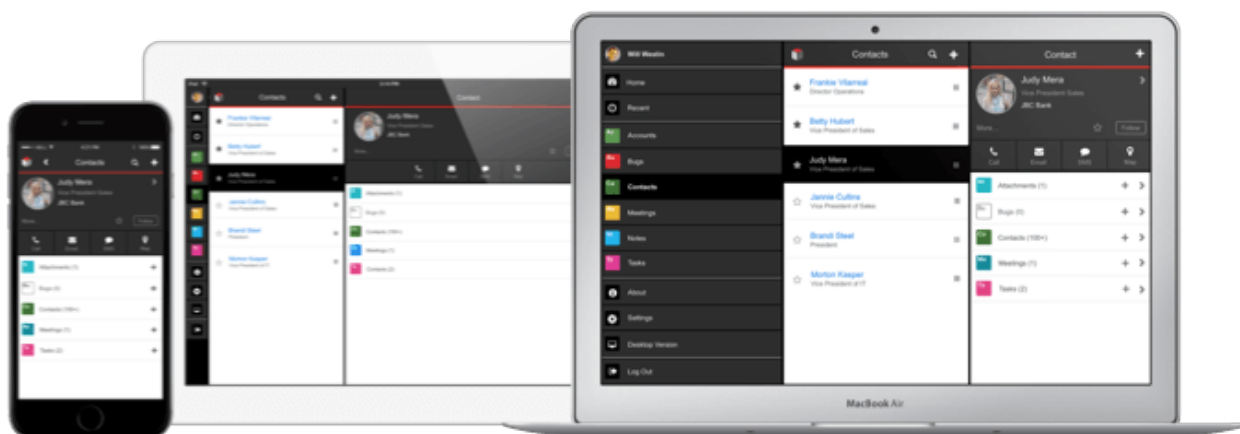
Contacts

Judy Mera
Vice President Sales
JBC Bank

More...

Follow

Call
Email
SMS
Map

Attachments (1)
Bugs (0)
Contacts (100+)
Meetings (1)
Tasks (2)

Contacts

Frankie Vilarreal
Director Operations

Betty Hubert
Vice President of Sales

Judy Mera
Vice President of Sales

Jannie Cullins
Vice President of Sales

Brandi Steel
President

Morton Kasper
Vice President of IT

Contact

Judy Mera
Vice President Sales
JBC Bank

More...

Call
Email
SMS
Map

Attachments (1)
Bugs (0)
Contacts (100+)
Meetings (1)
Contacts (2)

Will Westin

Home
Recent
Accounts
Bugs
Contacts
Meetings
Notes
Tasks
About
Settings
Desktop Version
Log Out

Contacts

Frankie Vilarreal
Director Operations

Betty Hubert
Vice President of Sales

Judy Mera
Vice President of Sales

Jannie Cullins
Vice President of Sales

Brandi Steel
President

Morton Kasper
Vice President of IT

Contact

Judy Mera
Vice President Sales
JBC Bank

More...

Follow

Call
Email
SMS
Map

Attachments (1)
Bugs (0)
Contacts (100+)
Meetings (1)
Tasks (2)

MacBook Air